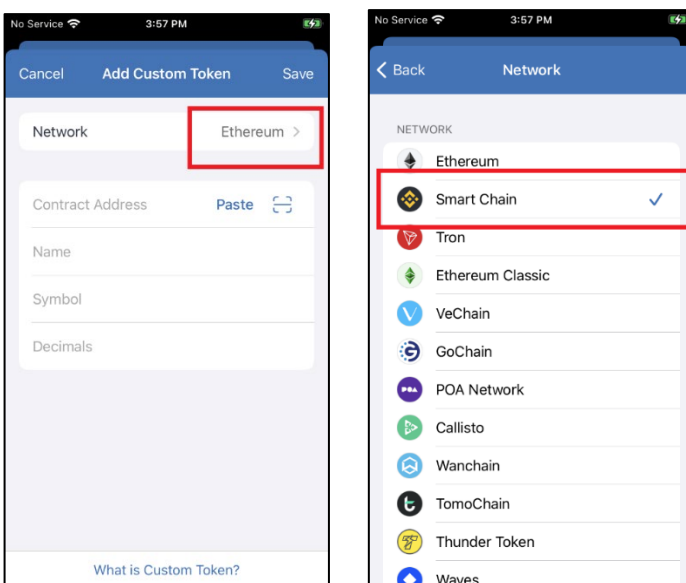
No Service 3:57 PM

Cancel Add Custom Token Save

Network Ethereum >

Contract Address Paste

Name

Symbol

Decimals

What is Custom Token?

No Service 3:57 PM

< Back Network

NETWORK

Ethereum

Smart Chain ✓

Tron

Ethereum Classic

VeChain

GoChain

POA Network

Callisto

Wanchain

TomoChain

Thunder Token

Waves